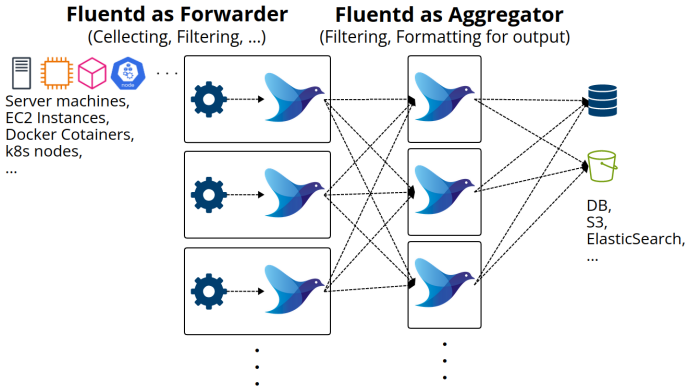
Fluentd as Forwarder
(Cellecting, Filtering, ...)

Fluentd as Aggregator
(Filtering, Formatting for output)

node

. . .

Server machines,
EC2 Instances,
Docker Cotainers,
k8s nodes,
...

DB,
S3,
ElasticSearch,
...